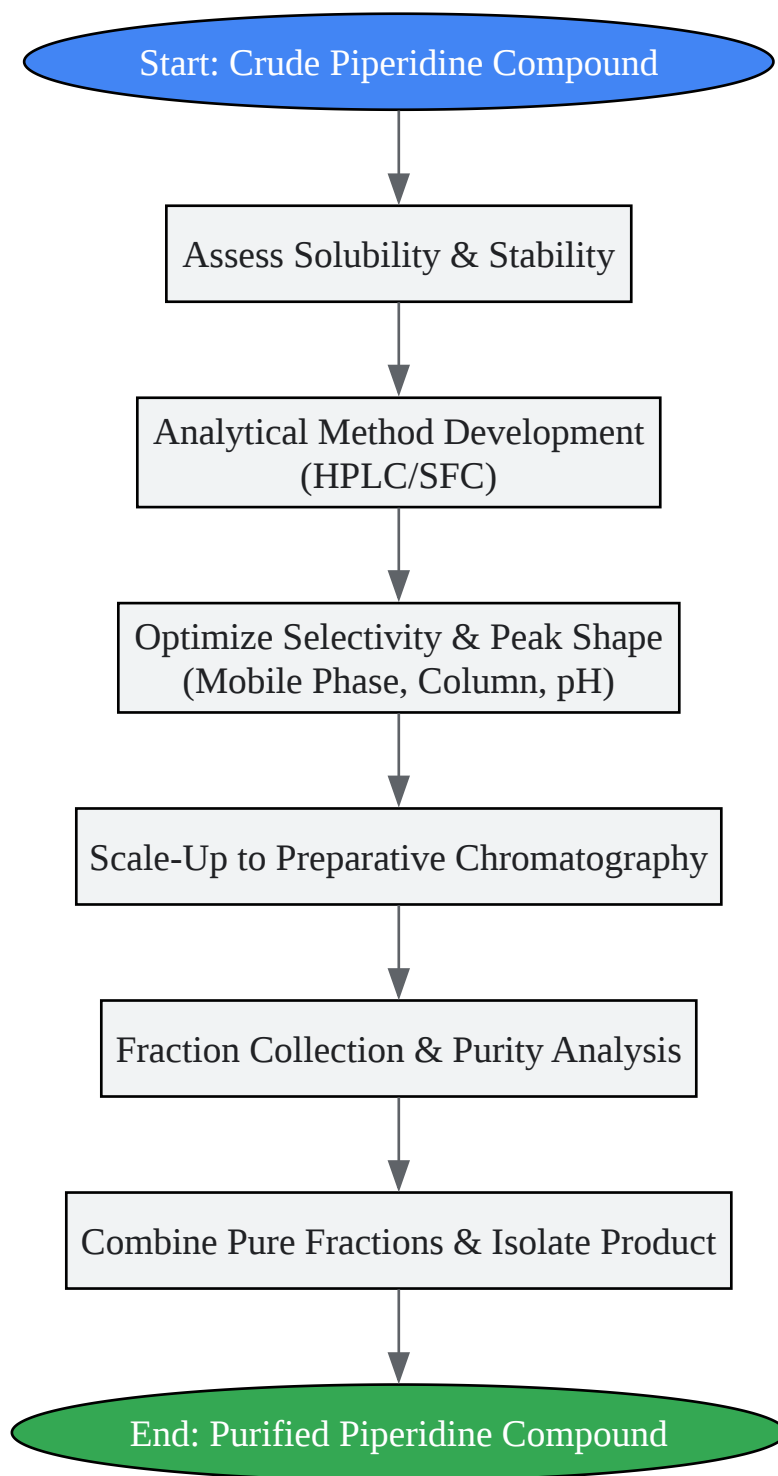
Start: Crude Piperidine Compound

Assess Solubility & Stability

Analytical Method Development (HPLC/SFC)

Optimize Selectivity & Peak Shape (Mobile Phase, Column, pH)

Scale-Up to Preparative Chromatography

Fraction Collection & Purity Analysis

Combine Pure Fractions & Isolate Product

End: Purified Piperidine Compound